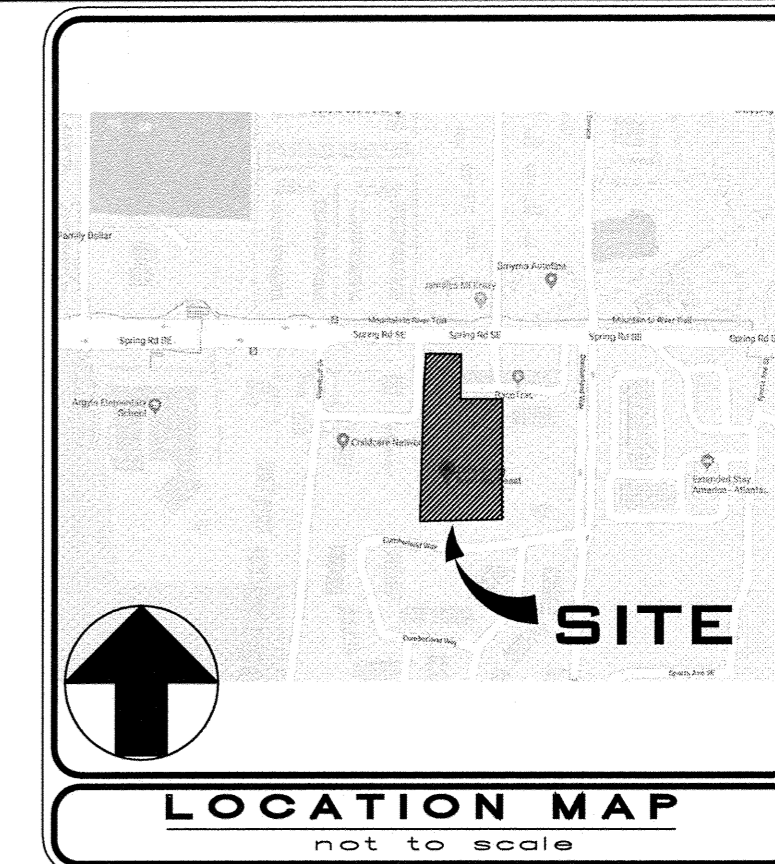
Family Dollar

Smyrna Autoline

Jameson Mt Krazy

Mountain to River Trail

Mountain to River Trail

Spring Rd SE

Spring Rd SE

Spring Rd SE

Spring Rd SE

Spring Rd S

Argyle Elementary School

Childcare Network

Extended Stay America - Atlanta...

SITE

LOCATION MAP

not to scale